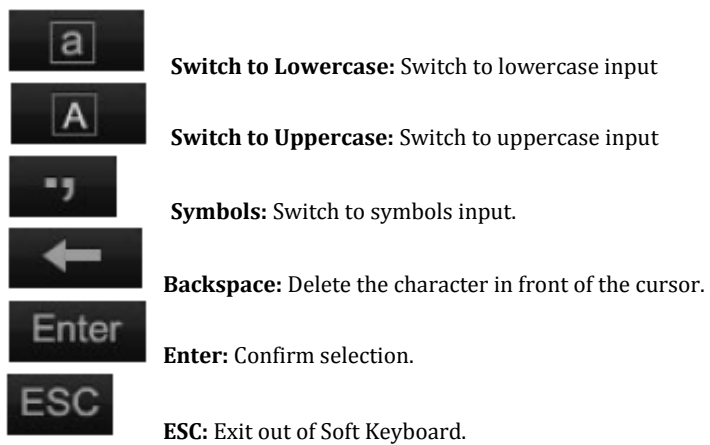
a

**Switch to Lowercase:** Switch to lowercase input

A

**Switch to Uppercase:** Switch to uppercase input

.,

**Symbols:** Switch to symbols input.

**Backspace:** Delete the character in front of the cursor.

Enter

**Enter:** Confirm selection.

ESC

**ESC:** Exit out of Soft Keyboard.